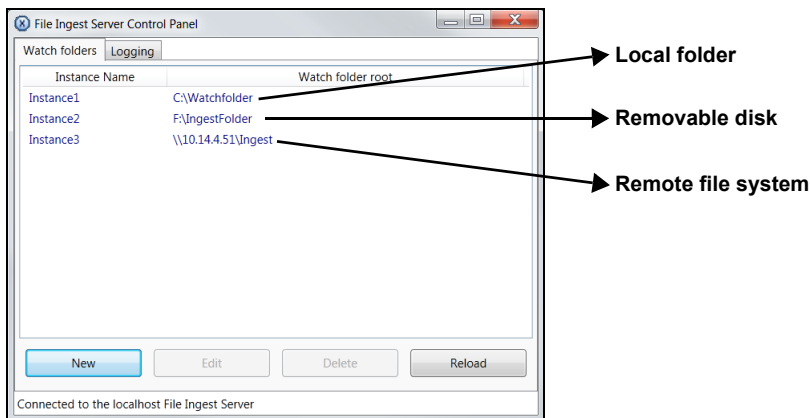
File Ingest Server Control Panel

Watch folders | Logging

| Instance Name | Watch folder root |
|---|---|
| Instance1 | C:\Watchfolder |
| Instance2 | F:\IngestFolder |
| Instance3 | \\10.14.4.51\Ingest |

Local folder

Removable disk

Remote file system

New | Edit | Delete | Reload

Connected to the localhost File Ingest Server